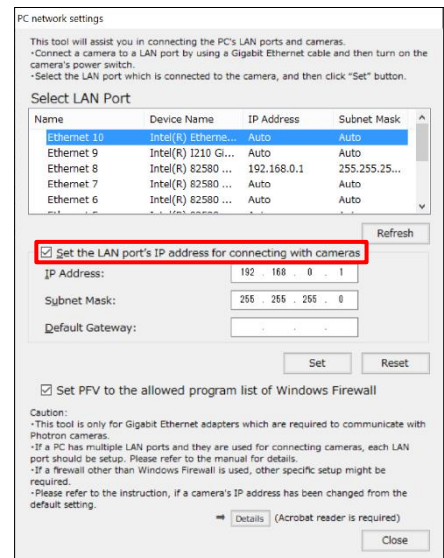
PC network settings

This tool will assist you in connecting the PC's LAN ports and cameras.
・Connect a camera to a LAN port by using a Gigabit Ethernet cable and then turn on the camera's power switch.
・Select the LAN port which is connected to the camera, and then click "Set" button.

Select LAN Port

| Name | Device Name | IP Address | Subnet Mask |
|---|---|---|---|
| Ethernet 10 | Intel(R) Etherne... | Auto | Auto |
| Ethernet 9 | Intel(R) I210 Gi... | Auto | Auto |
| Ethernet 8 | Intel(R) 82580 ... | 192.168.0.1 | 255.255.25... |
| Ethernet 7 | Intel(R) 82580 ... | Auto | Auto |
| Ethernet 6 | Intel(R) 82580 ... | Auto | Auto |

Refresh

☑ Set the LAN port's IP address for connecting with cameras

IP Address: 192 . 168 . 0 . 1
Subnet Mask: 255 . 255 . 255 . 0
Default Gateway: . . .

Set Reset

☑ Set PFV to the allowed program list of Windows Firewall

Caution:
・This tool is only for Gigabit Ethernet adapters which are required to communicate with Photron cameras.
・If a PC has multiple LAN ports and they are used for connecting cameras, each LAN port should be setup. Please refer to the manual for details.
・If a firewall other than Windows Firewall is used, other specific setup might be required.
・Please refer to the instruction, if a camera's IP address has been changed from the default setting.

➡ Details (Acrobat reader is required)

Close